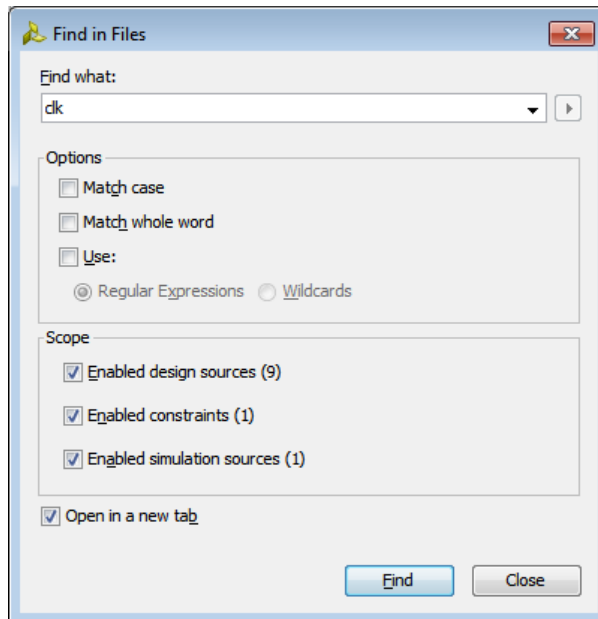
Find in Files

Find what:

clk

Options

Match case

Match whole word

Use:

Regular Expressions

Wildcards

Scope

Enabled design sources (9)

Enabled constraints (1)

Enabled simulation sources (1)

Open in a new tab

Find

Close